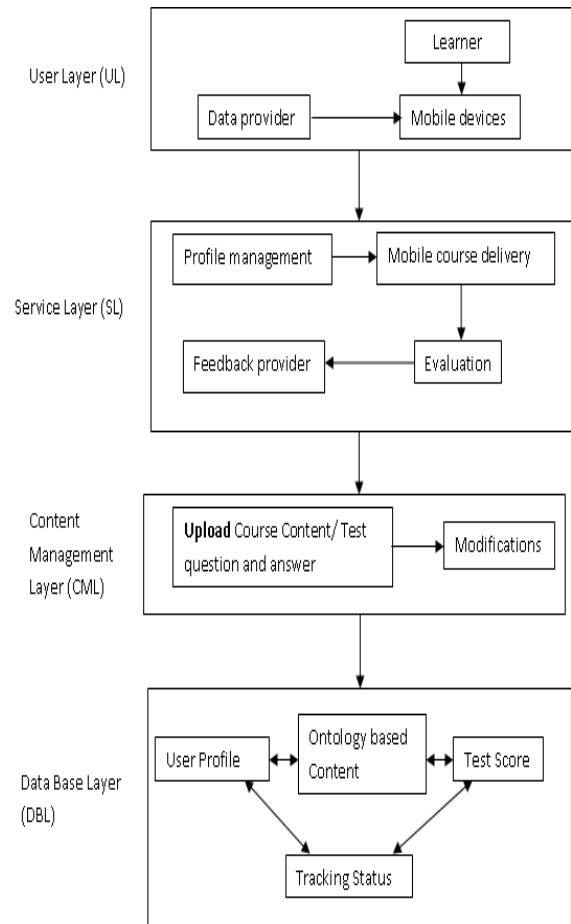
User Layer (UL)

Learner

Data provider

Mobile devices

Service Layer (SL)

Profile management

Mobile course delivery

Feedback provider

Evaluation

Content Management Layer (CML)

**Upload** Course Content/ Test question and answer

Modifications

Data Base Layer (DBL)

User Profile

Ontology based Content

Test Score

Tracking Status